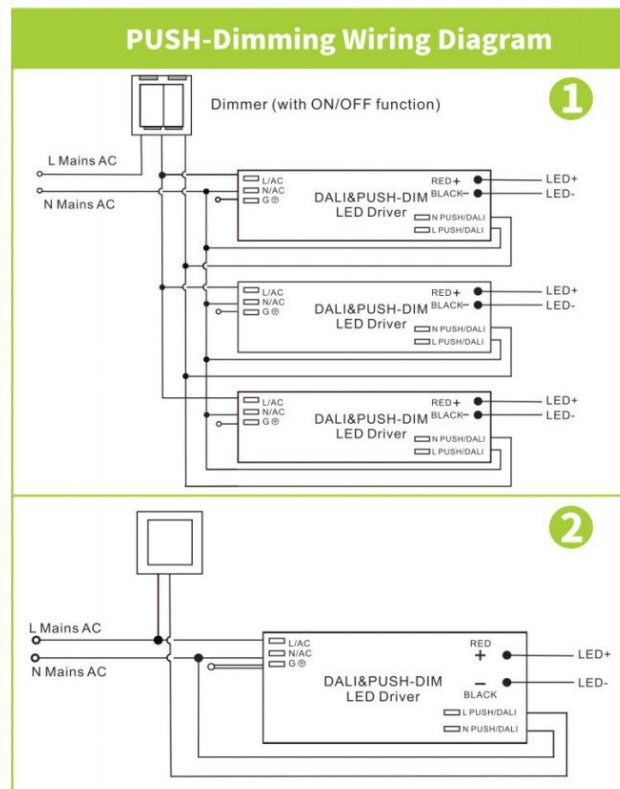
PUSH-Dimming Wiring Diagram

1

Dimmer (with ON/OFF function)

L Mains AC
N Mains AC

L/AC
N/AC
G ⊕
DALI&PUSH-DIM
LED Driver
RED+
BLACK−
N PUSH/DALI
L PUSH/DALI
LED+
LED-

L/AC
N/AC
G ⊕
DALI&PUSH-DIM
LED Driver
RED+
BLACK−
N PUSH/DALI
L PUSH/DALI
LED+
LED-

L/AC
N/AC
G ⊕
DALI&PUSH-DIM
LED Driver
RED+
BLACK−
N PUSH/DALI
L PUSH/DALI
LED+
LED-

2

L Mains AC
N Mains AC

L/AC
N/AC
G ⊕
DALI&PUSH-DIM
LED Driver
RED
+
−
BLACK
L PUSH/DALI
N PUSH/DALI
LED+
LED-